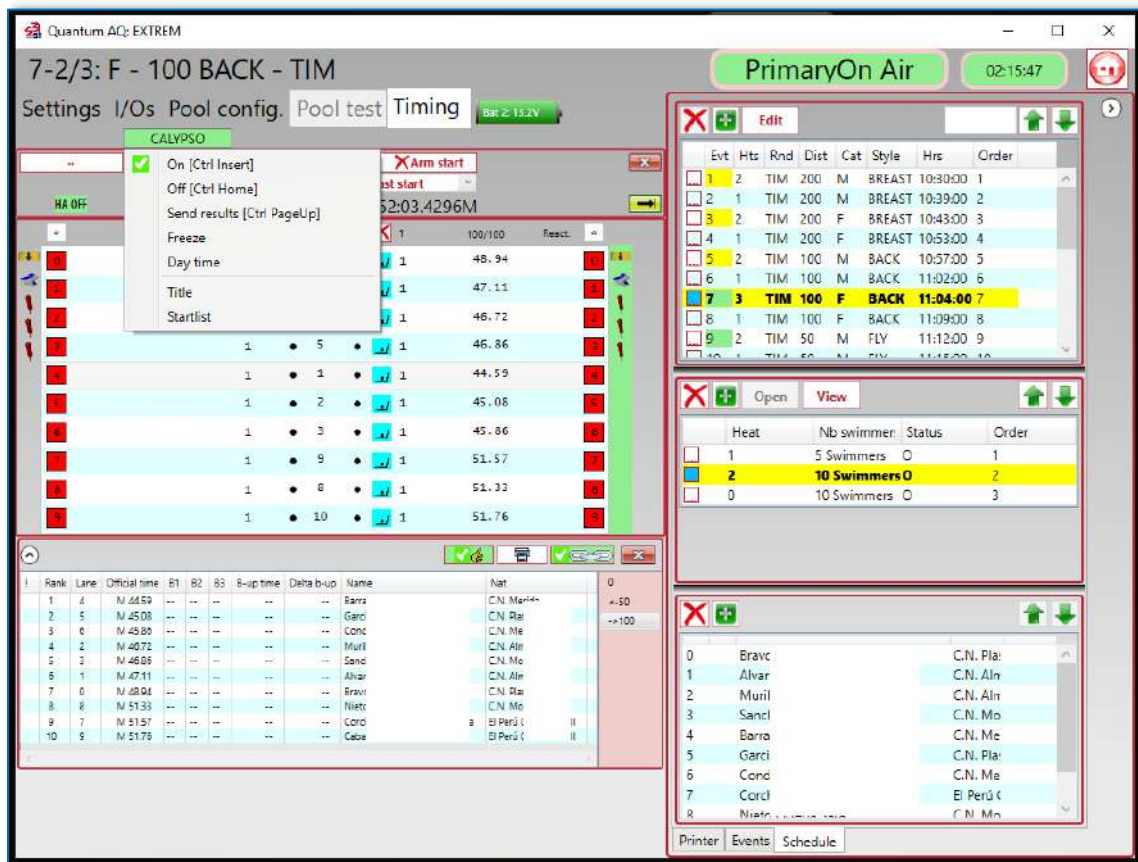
Quantum AQ: EXTREM

7-2/3: F - 100 BACK - TIM

PrimaryOn Air

02:15:47

Settings I/Os Pool config. Pool test Timing

Bat 2: 13.2V

CALYPSO

On [Ctrl Insert]
Off [Ctrl Home]
Send results [Ctrl PageUp]
Freeze
Day time
Title
Startlist

Arm start

ast start

HA OFF

52:03.4296M

1

100/100

React.

| | | | | |
|---|---|---|---|---|
| 0 | | | 1 | 48.94 |
| 1 | | | 1 | 47.11 |
| 2 | | | 1 | 46.72 |
| 3 | 1 | 5 | 1 | 46.86 |
| 4 | 1 | 1 | 1 | 44.59 |
| 5 | 1 | 2 | 1 | 45.08 |
| 6 | 1 | 3 | 1 | 45.86 |
| 7 | 1 | 9 | 1 | 51.57 |
| 8 | 1 | 8 | 1 | 51.33 |
| 9 | 1 | 10 | 1 | 51.76 |

| ! | Rank | Lane | Official time | B1 | B2 | B3 | B-up time | Delta b-up | Name | Nat |
|---|---|---|---|---|---|---|---|---|---|---|
| | 1 | 4 | M 44.59 | -- | -- | -- | -- | -- | Barra | C.N. Mari |
| | 2 | 5 | M 45.08 | -- | -- | -- | -- | -- | Garci | C.N. Pla |
| | 3 | 6 | M 45.86 | -- | -- | -- | -- | -- | Cond | C.N. Me |
| | 4 | 2 | M 46.72 | -- | -- | -- | -- | -- | Muril | C.N. Alr |
| | 5 | 3 | M 46.86 | -- | -- | -- | -- | -- | Sand | C.N. Mo |
| | 6 | 1 | M 47.11 | -- | -- | -- | -- | -- | Alvar | C.N. Alr |
| | 7 | 0 | M 48.94 | -- | -- | -- | -- | -- | Brave | C.N. Pla |
| | 8 | 8 | M 51.33 | -- | -- | -- | -- | -- | Nieto | C.N. Mo |
| | 9 | 7 | M 51.57 | -- | -- | -- | -- | -- | Corcl | El Perú ( |
| | 10 | 9 | M 51.76 | -- | -- | -- | -- | -- | Cabe | El Perú ( |

0
->50
->100

Edit

| Evt | Hts | Rnd | Dist | Cat | Style | Hrs | Order |
|---|---|---|---|---|---|---|---|
| 1 | 2 | TIM | 200 | M | BREAST | 10:30:00 | 1 |
| 2 | 1 | TIM | 200 | M | BREAST | 10:39:00 | 2 |
| 3 | 2 | TIM | 200 | F | BREAST | 10:43:00 | 3 |
| 4 | 1 | TIM | 200 | F | BREAST | 10:53:00 | 4 |
| 5 | 2 | TIM | 100 | M | BACK | 10:57:00 | 5 |
| 6 | 1 | TIM | 100 | M | BACK | 11:02:00 | 6 |
| 7 | 3 | TIM | 100 | F | BACK | 11:04:00 | 7 |
| 8 | 1 | TIM | 100 | F | BACK | 11:09:00 | 8 |
| 9 | 2 | TIM | 50 | M | FLY | 11:12:00 | 9 |

Open View

| Heat | Nb swimmer | Status | Order |
|---|---|---|---|
| 1 | 5 Swimmers | O | 1 |
| 2 | 10 Swimmers | O | 2 |
| 0 | 10 Swimmers | O | 3 |

| | | |
|---|---|---|
| 0 | Bravc | C.N. Pla |
| 1 | Alvar | C.N. Alr |
| 2 | Muril | C.N. Alr |
| 3 | Sancl | C.N. Mo |
| 4 | Barra | C.N. Me |
| 5 | Garci | C.N. Pla |
| 6 | Cond | C.N. Me |
| 7 | Corcl | El Perú ( |
| 8 | Nieto | C.N. Mo |

Printer Events Schedule